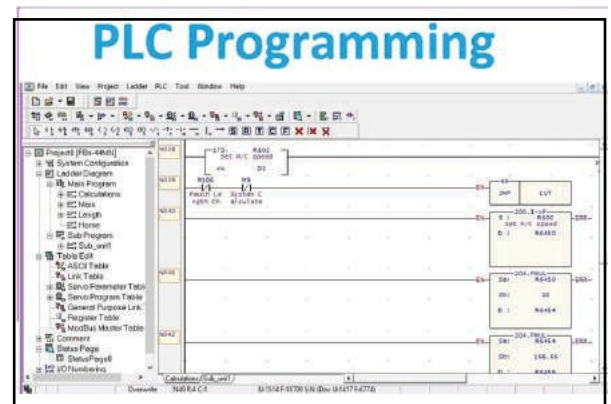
PLC Programming

File Edit View Project Ladder PLC Tool Window Help

Project8 [FBs-44MN]
System Configuration
Ladder Diagram
Main Program
Calculations
Mass
Length
Home
Sub Program
Sub_unit1
Table Edit
ASCII Table
Link Table
Servo Parameter Table
Servo Program Table
General Purpose Link
Register Table
ModBus Master Table
Comment
Status Page
StatusPage0
I/O Numbering

N0328
173.
Set M/C Speed
R500
D1

N0335
M106
M9
Pause Le ngth Ch
System C alculate
EN
JMP
CUT

N0343
EN
100.D-★P
S :
R500
Set M/C speed
D :
R6460

N0355
EN
204.FMUL
Sa:
R6450
Sb:
30
D:
R6454

N0362
EN
204.FMUL
Sa:
R6454
Sb:
166.66
D:
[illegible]

Calculations Sub_unit1

Overwrite N49 R4 C1 M-1514 F10700 SN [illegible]